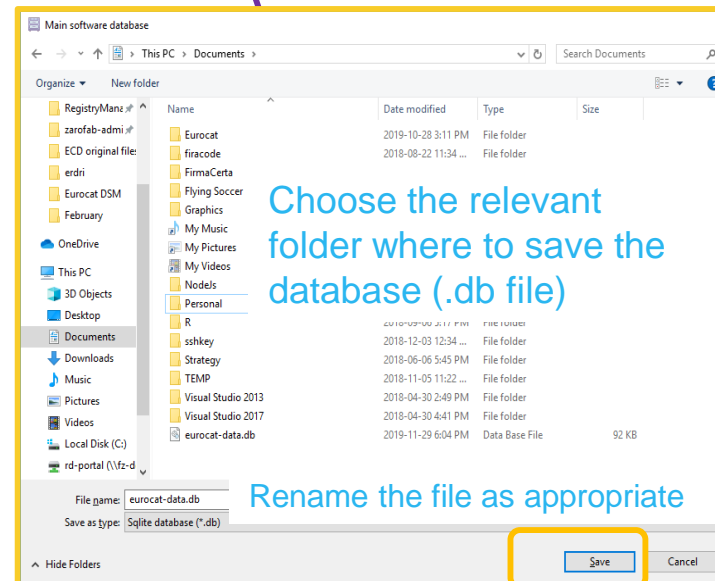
Main software database

← → ↑ This PC › Documents ›

Search Documents

Organize ▾ New folder

RegistryMana
zarofab-admi
ECD original file
erdri
Eurocat DSM
February
OneDrive
This PC
3D Objects
Desktop
Documents
Downloads
Music
Pictures
Videos
Local Disk (C:)
rd-portal (\\fz-d

| Name | Date modified | Type | Size |
|---|---|---|---|
| Eurocat | 2019-10-28 3:11 PM | File folder | |
| firacode | 2018-08-22 11:34 ... | File folder | |
| FirmaCerta | | | |
| Flying Soccer | | | |
| Graphics | | | |
| My Music | | | |
| My Pictures | | | |
| My Videos | | | |
| NodeJs | | | |
| Personal | | | |
| R | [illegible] | File folder | |
| sshkey | 2018-12-03 12:34 ... | File folder | |
| Strategy | 2018-06-06 5:45 PM | File folder | |
| TEMP | 2018-11-05 11:22 ... | File folder | |
| Visual Studio 2013 | 2018-04-30 2:49 PM | File folder | |
| Visual Studio 2017 | 2018-04-30 4:41 PM | File folder | |
| eurocat-data.db | 2019-11-29 6:04 PM | Data Base File | 92 KB |

Choose the relevant folder where to save the database (.db file)

File name: eurocat-data.db
Save as type: Sqlite database (*.db)

Rename the file as appropriate

Hide Folders

Save Cancel